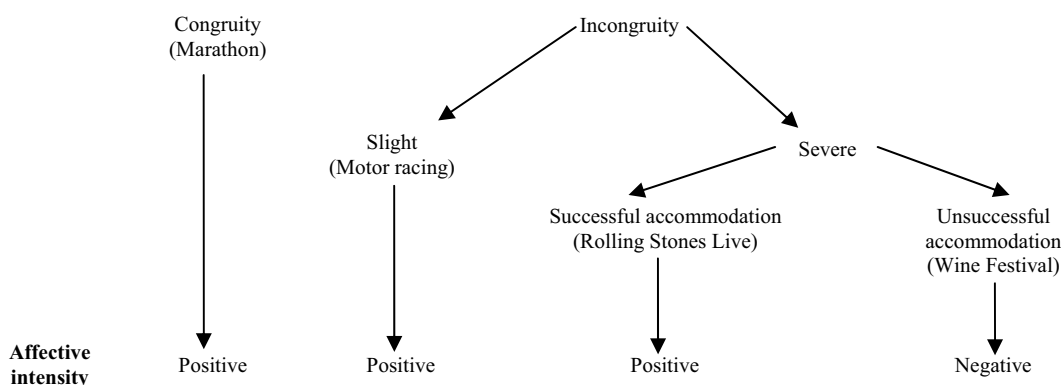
Congruity
(Marathon)

Incongruity

Slight
(Motor racing)

Severe

Successful accommodation
(Rolling Stones Live)

Unsuccessful accommodation
(Wine Festival)

Affective intensity

Positive

Positive

Positive

Negative